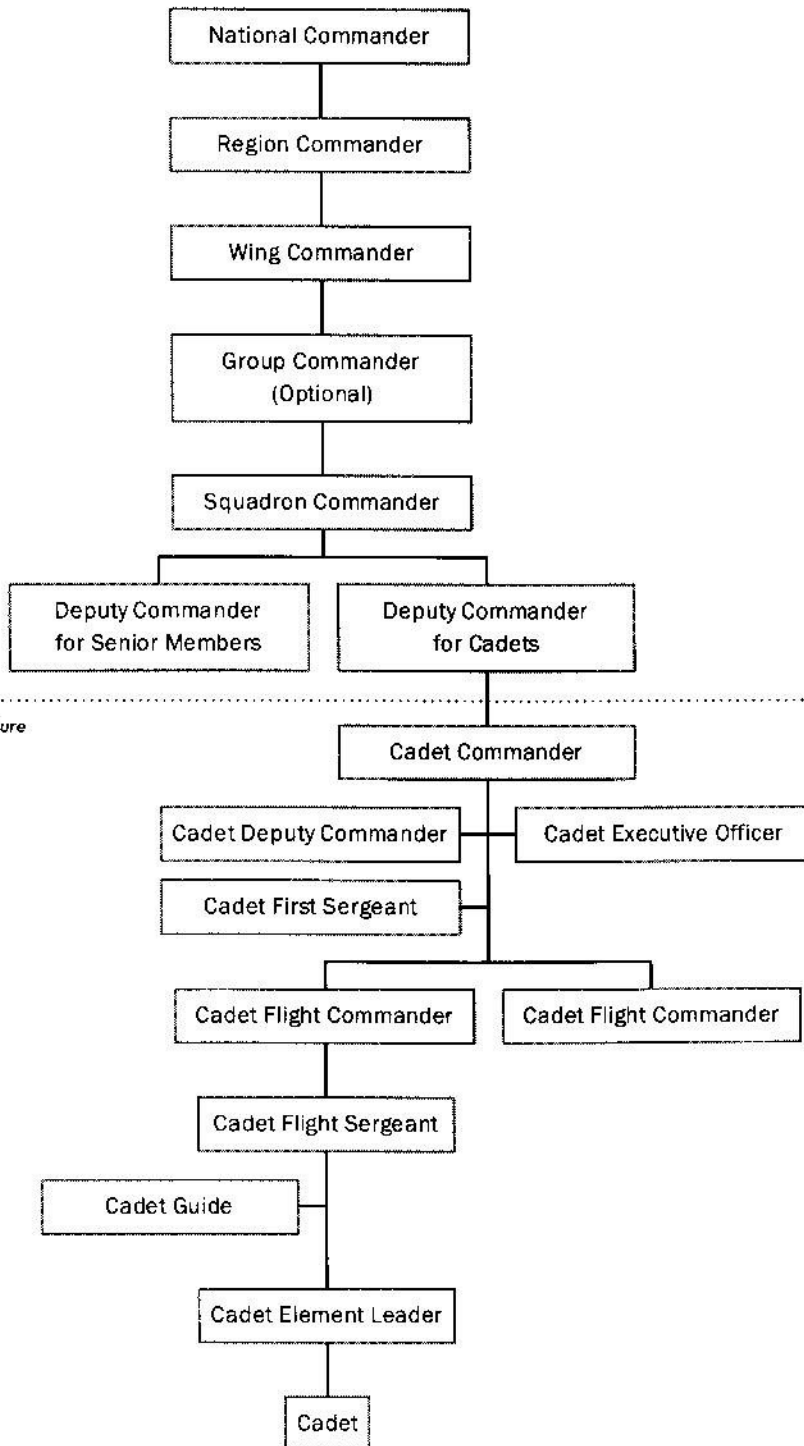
National Commander

Region Commander

Wing Commander

Group Commander (Optional)

Squadron Commander

Deputy Commander for Senior Members

Deputy Commander for Cadets

ure

Cadet Commander

Cadet Deputy Commander

Cadet Executive Officer

Cadet First Sergeant

Cadet Flight Commander

Cadet Flight Commander

Cadet Flight Sergeant

Cadet Guide

Cadet Element Leader

Cadet